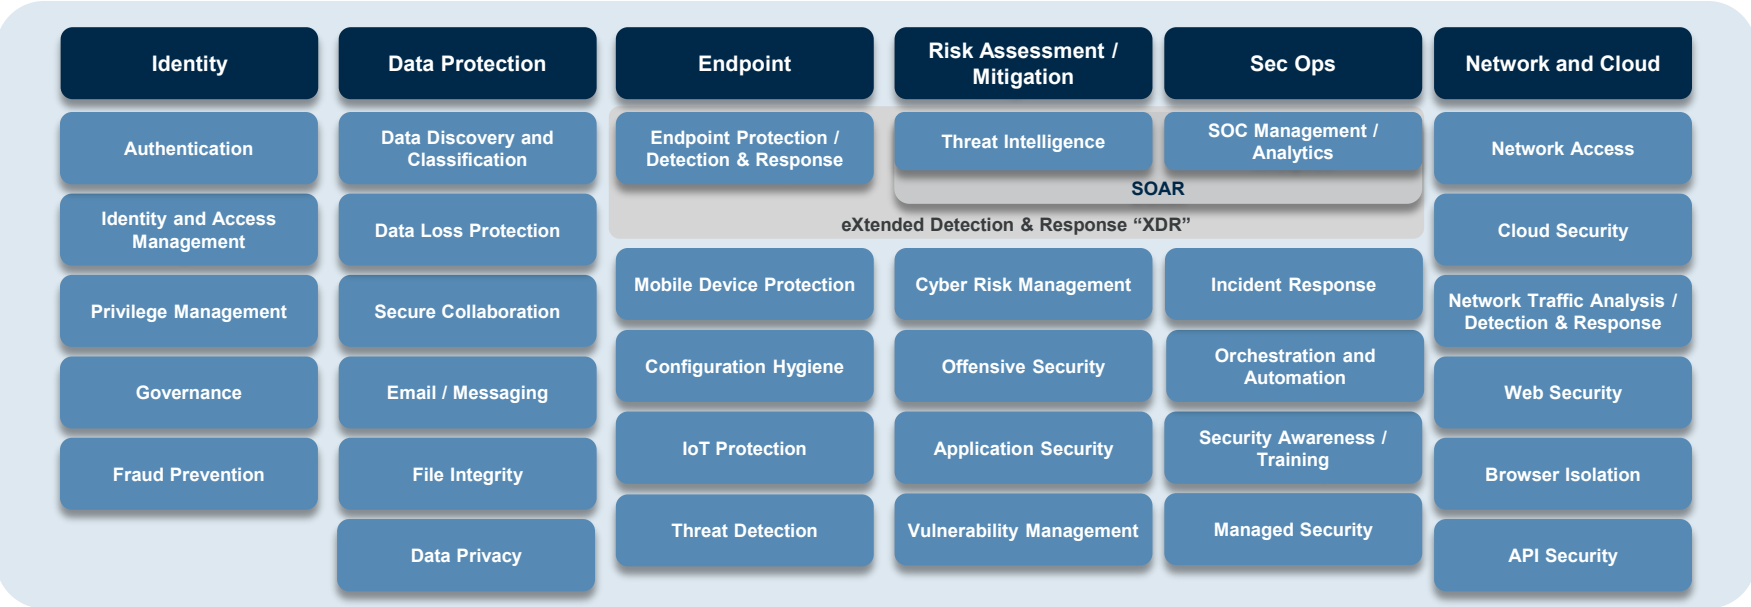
Identity

Authentication

Identity and Access Management

Privilege Management

Governance

Fraud Prevention

Data Protection

Data Discovery and Classification

Data Loss Protection

Secure Collaboration

Email / Messaging

File Integrity

Data Privacy

Endpoint

Endpoint Protection / Detection & Response

Risk Assessment / Mitigation

Threat Intelligence

Sec Ops

SOC Management / Analytics

SOAR

eXtended Detection & Response “XDR”

Mobile Device Protection

Configuration Hygiene

IoT Protection

Threat Detection

Cyber Risk Management

Offensive Security

Application Security

Vulnerability Management

Incident Response

Orchestration and Automation

Security Awareness / Training

Managed Security

Network and Cloud

Network Access

Cloud Security

Network Traffic Analysis / Detection & Response

Web Security

Browser Isolation

API Security